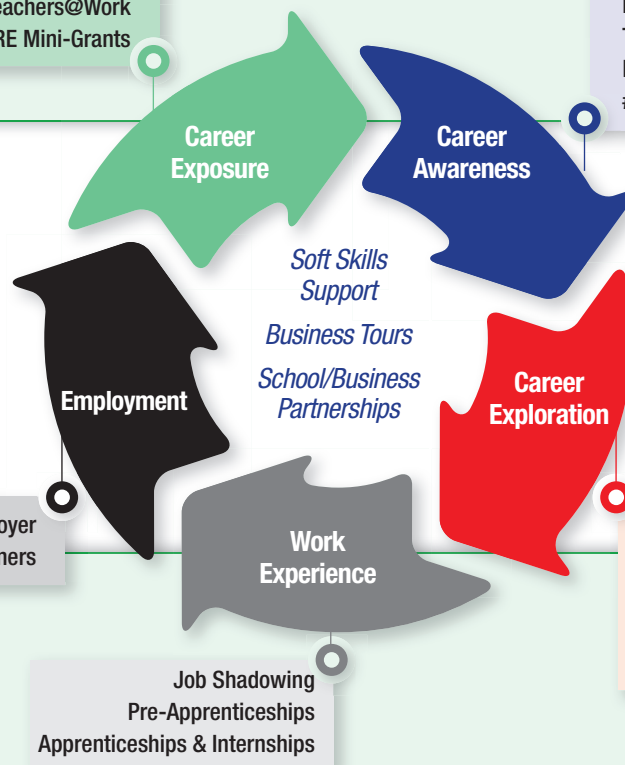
eachers@Work
RE Mini-Grants

Career Exposure

Career Awareness

Soft Skills Support

Business Tours

School/Business Partnerships

Employment

Career Exploration

oyer
ners

Work Experience

Job Shadowing
Pre-Apprenticeships
Apprenticeships & Internships